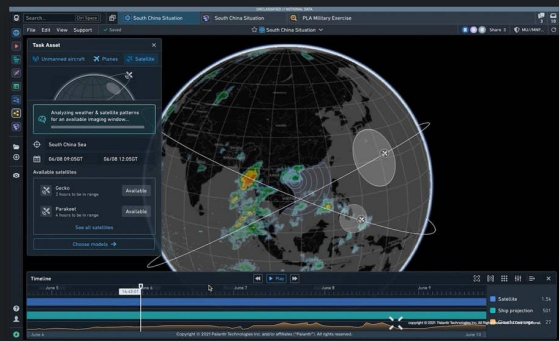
UNCLASSIFIED // FICTIONAL DATA

Search... Ctrl Space

South China Situation

South China Situation

PLA Military Exercise

File Edit View Support Saved

South China Situation

Share

MIL/ARMY

Task Asset

Unmanned aircraft

Planes

Satellite

Analyzing weather & satellite patterns for an available imaging window...

South China Sea

06/08 09:05ST

06/08 12:05ST

Available satellites

Gecko
2 hours to be in range

Available

Parakeet
4 hours to be in range

Available

See all satellites

Choose models →

Timeline

Play

June 5

June 6

June 7

June 8

June 9

Satellite 1.5k

Ship projection 501

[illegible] 27

June 4

Copyright © 2021 Palantir Technologies Inc. and/or affiliates ("Palantir"). All rights reserved.

Copyright © 2021 Palantir Technologies Inc. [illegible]